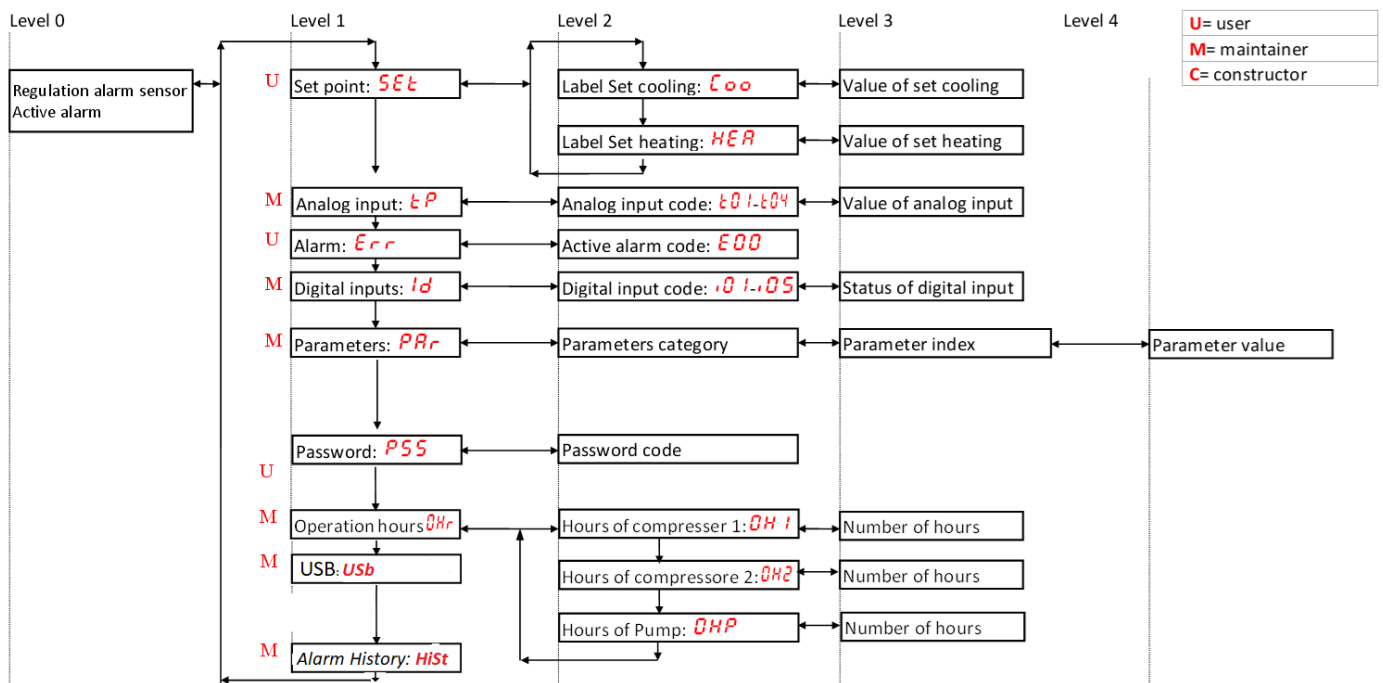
Level 0

Level 1

Level 2

Level 3

Level 4

U= user
M= maintainer
C= constructor

Regulation alarm sensor
Active alarm

U Set point: SEt

Label Set cooling: Coo

Value of set cooling

Label Set heating: HEA

Value of set heating

M Analog input: tP

Analog input code: t01-t04

Value of analog input

U Alarm: Err

Active alarm code: E00

M Digital inputs: Id

Digital input code: I01-I05

Status of digital input

M Parameters: PAr

Parameters category

Parameter index

Parameter value

Password: PSS

Password code

U

M Operation hours 0Hr

Hours of compresser 1: 0H1

Number of hours

M USB: USb

Hours of compressore 2: 0H2

Number of hours

Hours of Pump: 0HP

Number of hours

M Alarm History: HiSt